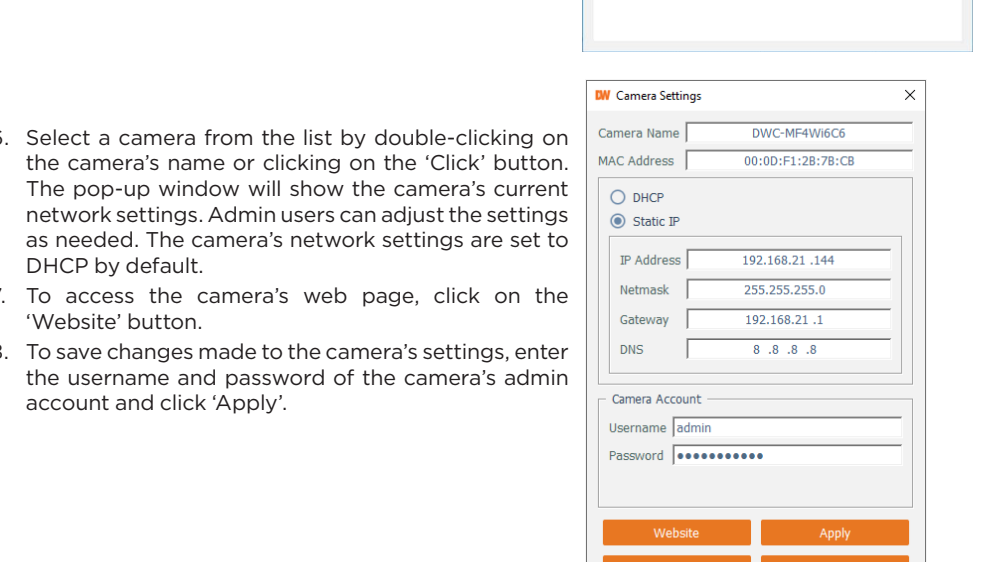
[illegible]. Select a camera from the list by double-clicking on the camera's name or clicking on the 'Click' button. The pop-up window will show the camera's current network settings. Admin users can adjust the settings as needed. The camera's network settings are set to DHCP by default.

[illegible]. To access the camera's web page, click on the 'Website' button.

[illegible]. To save changes made to the camera's settings, enter the username and password of the camera's admin account and click 'Apply'.

DW Camera Settings ×

Camera Name DWC-MF4Wi6C6

MAC Address 00:0D:F1:2B:7B:CB

DHCP

Static IP

IP Address 192.168.21 .144

Netmask 255.255.255.0

Gateway 192.168.21 .1

DNS 8 .8 .8 .8

Camera Account

Username admin

Password ●●●●●●●●●●●

Website

Apply